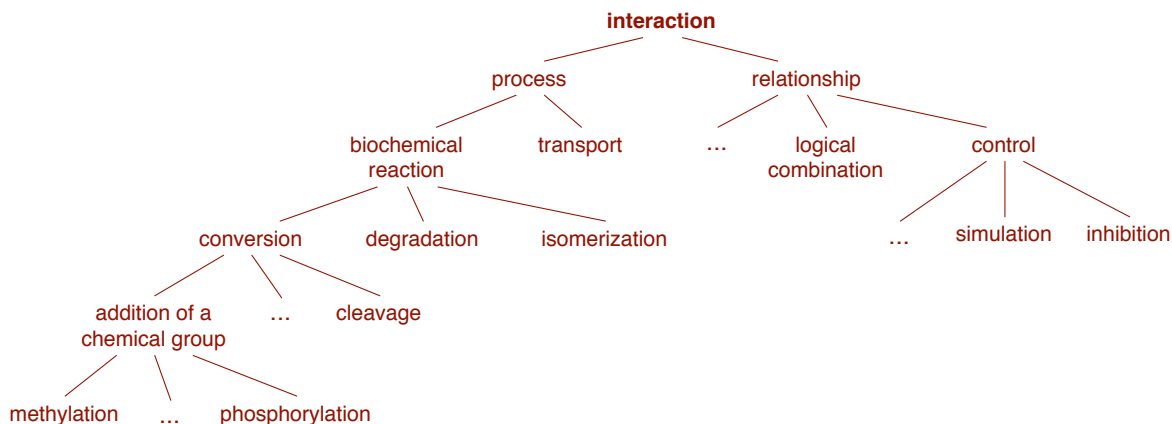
**interaction**

process

relationship

biochemical reaction

transport

…

logical combination

control

conversion

degradation

isomerization

…

simulation

inhibition

addition of a chemical group

…

cleavage

methylation

…

phosphorylation